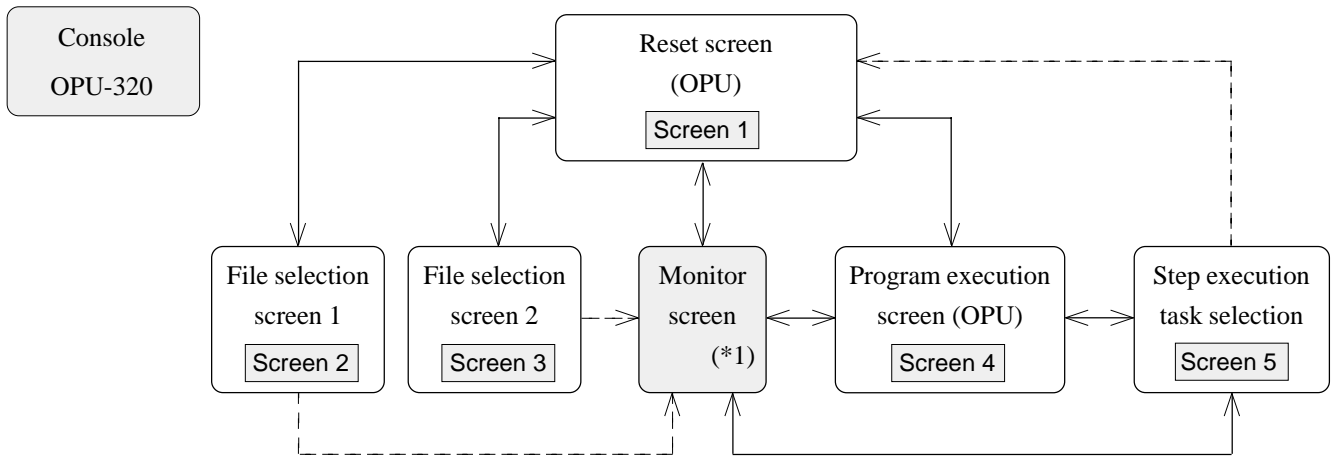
Console
OPU-320

Reset screen
(OPU)
Screen 1

File selection
screen 1
Screen 2

File selection
screen 2
Screen 3

Monitor
screen
(*1)

Program execution
screen (OPU)
Screen 4

Step execution
task selection
Screen 5